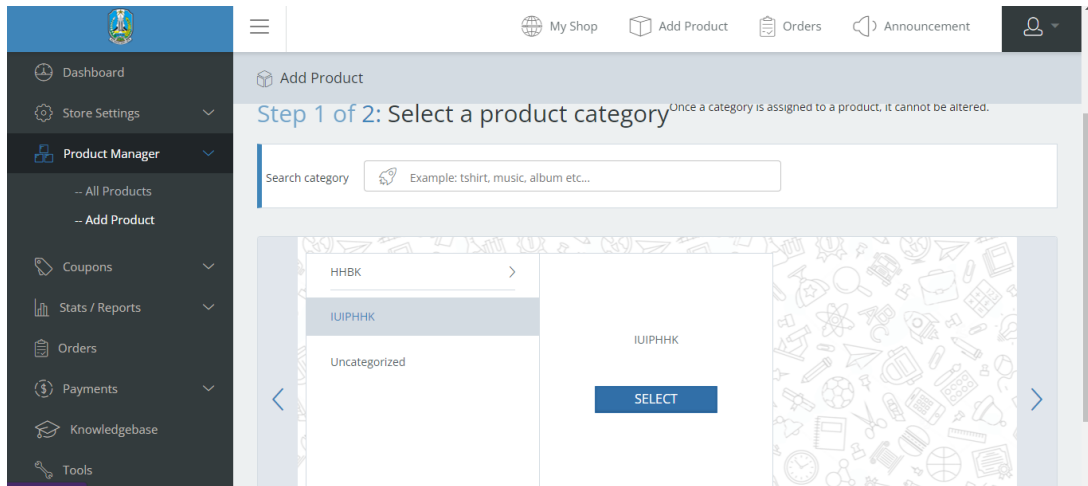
My Shop Add Product Orders Announcement

Dashboard
Store Settings
Product Manager
-- All Products
-- Add Product
Coupons
Stats / Reports
Orders
Payments
Knowledgebase
Tools

Add Product

Step 1 of 2: Select a product category

Once a category is assigned to a product, it cannot be altered.

Search category Example: tshirt, music, album etc...

HHBK
IUIPHHK
Uncategorized

IUIPHHK
SELECT